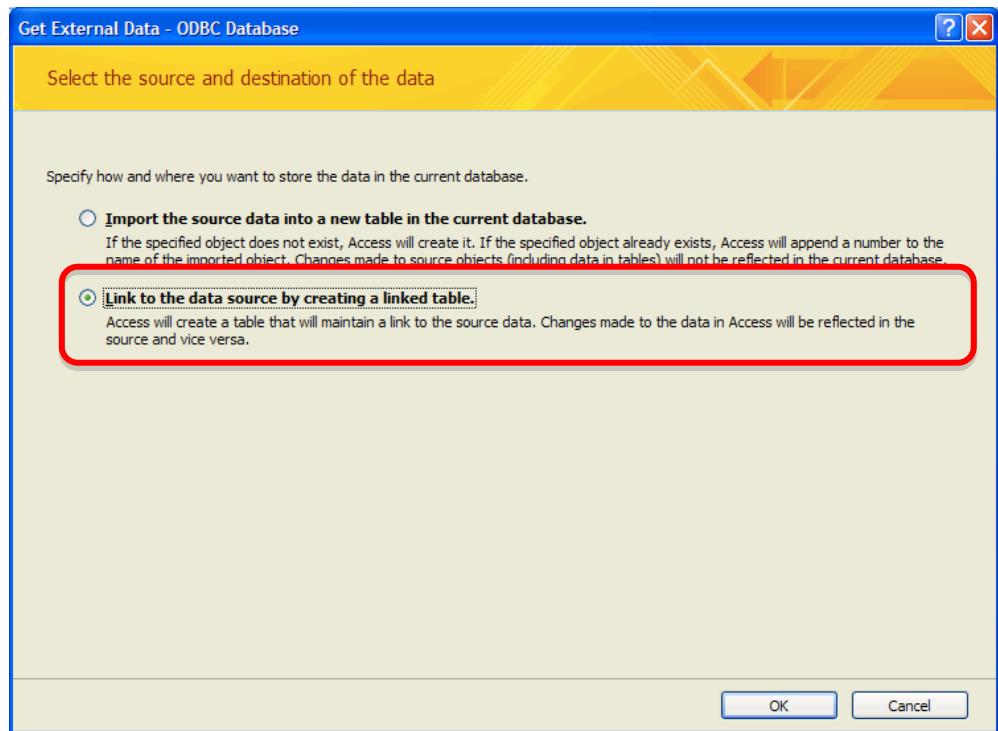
Get External Data - ODBC Database

Select the source and destination of the data

Specify how and where you want to store the data in the current database.

Import the source data into a new table in the current database.

If the specified object does not exist, Access will create it. If the specified object already exists, Access will append a number to the name of the imported object. Changes made to source objects (including data in tables) will not be reflected in the current database.

Link to the data source by creating a linked table.

Access will create a table that will maintain a link to the source data. Changes made to the data in Access will be reflected in the source and vice versa.

OK

Cancel